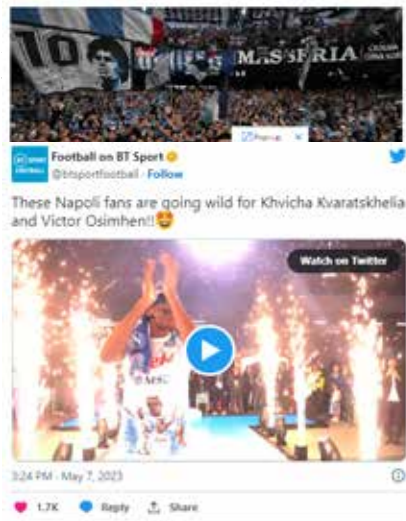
10

MASSERIA

Football on BT Sport
@btsportfootball · Follow

These Napoli fans are going wild for Khvicha Kvaratskhelia and Victor Osimhen!!🤩

Watch on Twitter

MSC

3:24 PM · May 7, 2023

1.7K Reply Share